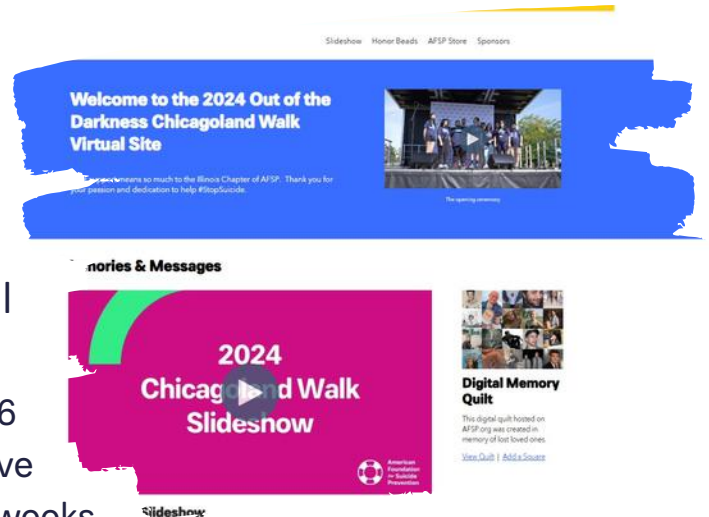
Slideshow Honor Beads AFSP Store Sponsors

Welcome to the 2024 Out of the Darkness Chicagoland Walk Virtual Site

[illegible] means so much to the Illinois Chapter of AFSP. Thank you for your passion and dedication to help #StopSuicide.

The opening ceremony

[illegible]mories & Messages

2024 Chicag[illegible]nd Walk Slideshow

American Foundation for Suicide Prevention

Digital Memory Quilt

This digital quilt hosted on AFSP.org was created in memory of lost loved ones.

View Quilt | Add a Square

Slideshow

l

6

ve

weeks